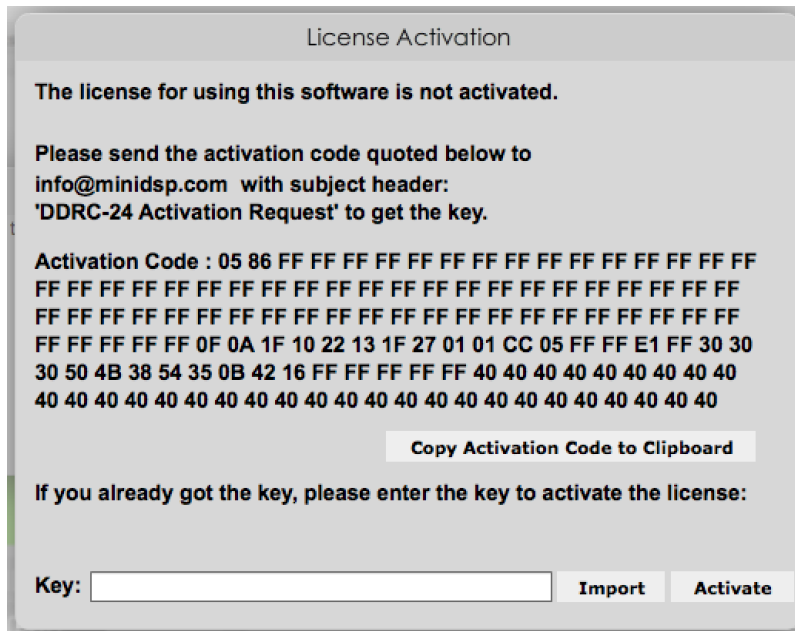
License Activation

The license for using this software is not activated.

Please send the activation code quoted below to info@minidsp.com with subject header: 'DDRC-24 Activation Request' to get the key.

Activation Code : 05 86 FF FF FF FF FF FF FF FF FF FF FF FF FF FF FF FF FF FF FF FF FF FF FF FF FF FF FF FF FF FF FF FF FF FF FF FF FF FF FF FF FF FF FF FF FF FF FF FF FF FF FF FF FF FF FF FF FF FF FF FF FF 0F 0A 1F 10 22 13 1F 27 01 01 CC 05 FF FF E1 FF 30 30 30 50 4B 38 54 35 0B 42 16 FF FF FF FF FF 40 40 40 40 40 40 40 40 40 40 40 40 40 40 40 40 40 40 40 40 40 40 40 40 40 40 40 40 40 40 40 40 40 40

Copy Activation Code to Clipboard

If you already got the key, please enter the key to activate the license:

Key:

Import

Activate